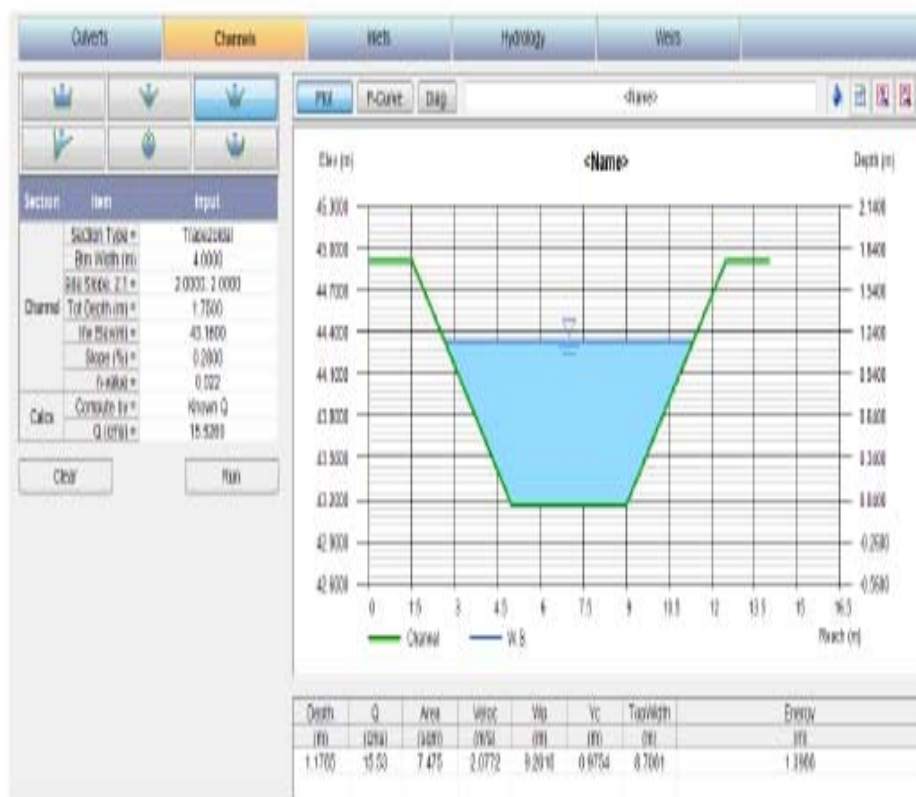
Culverts | Channels | Weirs | Hydrology | Views

| Section | Item | Input |
|---|---|---|
| Channel | Section Type = | Trapezoidal |
| | Btm Width (m) | 4.0000 |
| | Side Slope, Z:1 = | 2.0000, 2.0000 |
| | Tot Depth (m) = | 1.7500 |
| | Inv Elev (m) = | 43.1600 |
| | Slope (%) = | 0.2800 |
| | n-value = | 0.022 |
| Calcs | Compute by = | Known Q |
| | Q (cms) = | 15.5300 |

Clear

Run

PM | P-Curve | Diag | <Name>

<Name>

Elev (m)

Depth (m)

45.3000
45.0000
44.7000
44.4000
44.1000
43.8000
43.5000
43.2000
42.9000
42.6000

2.1400
1.8400
1.5400
1.2400
0.9400
0.6400
0.3400
0.0400
-0.2600
-0.5600

0 1.5 3 4.5 6 7.5 9 10.5 12 13.5 15 16.5

Reach (m)

Channel — W.S.

| Depth | Q | Area | Veloc | Wp | Yc | TopWidth | Energy |
|---|---|---|---|---|---|---|---|
| (m) | (cms) | (sqm) | (m/s) | (m) | (m) | (m) | (m) |
| 1.1700 | 15.53 | 7.475 | 2.0772 | 9.2610 | 0.9754 | 8.7001 | 1.3900 |